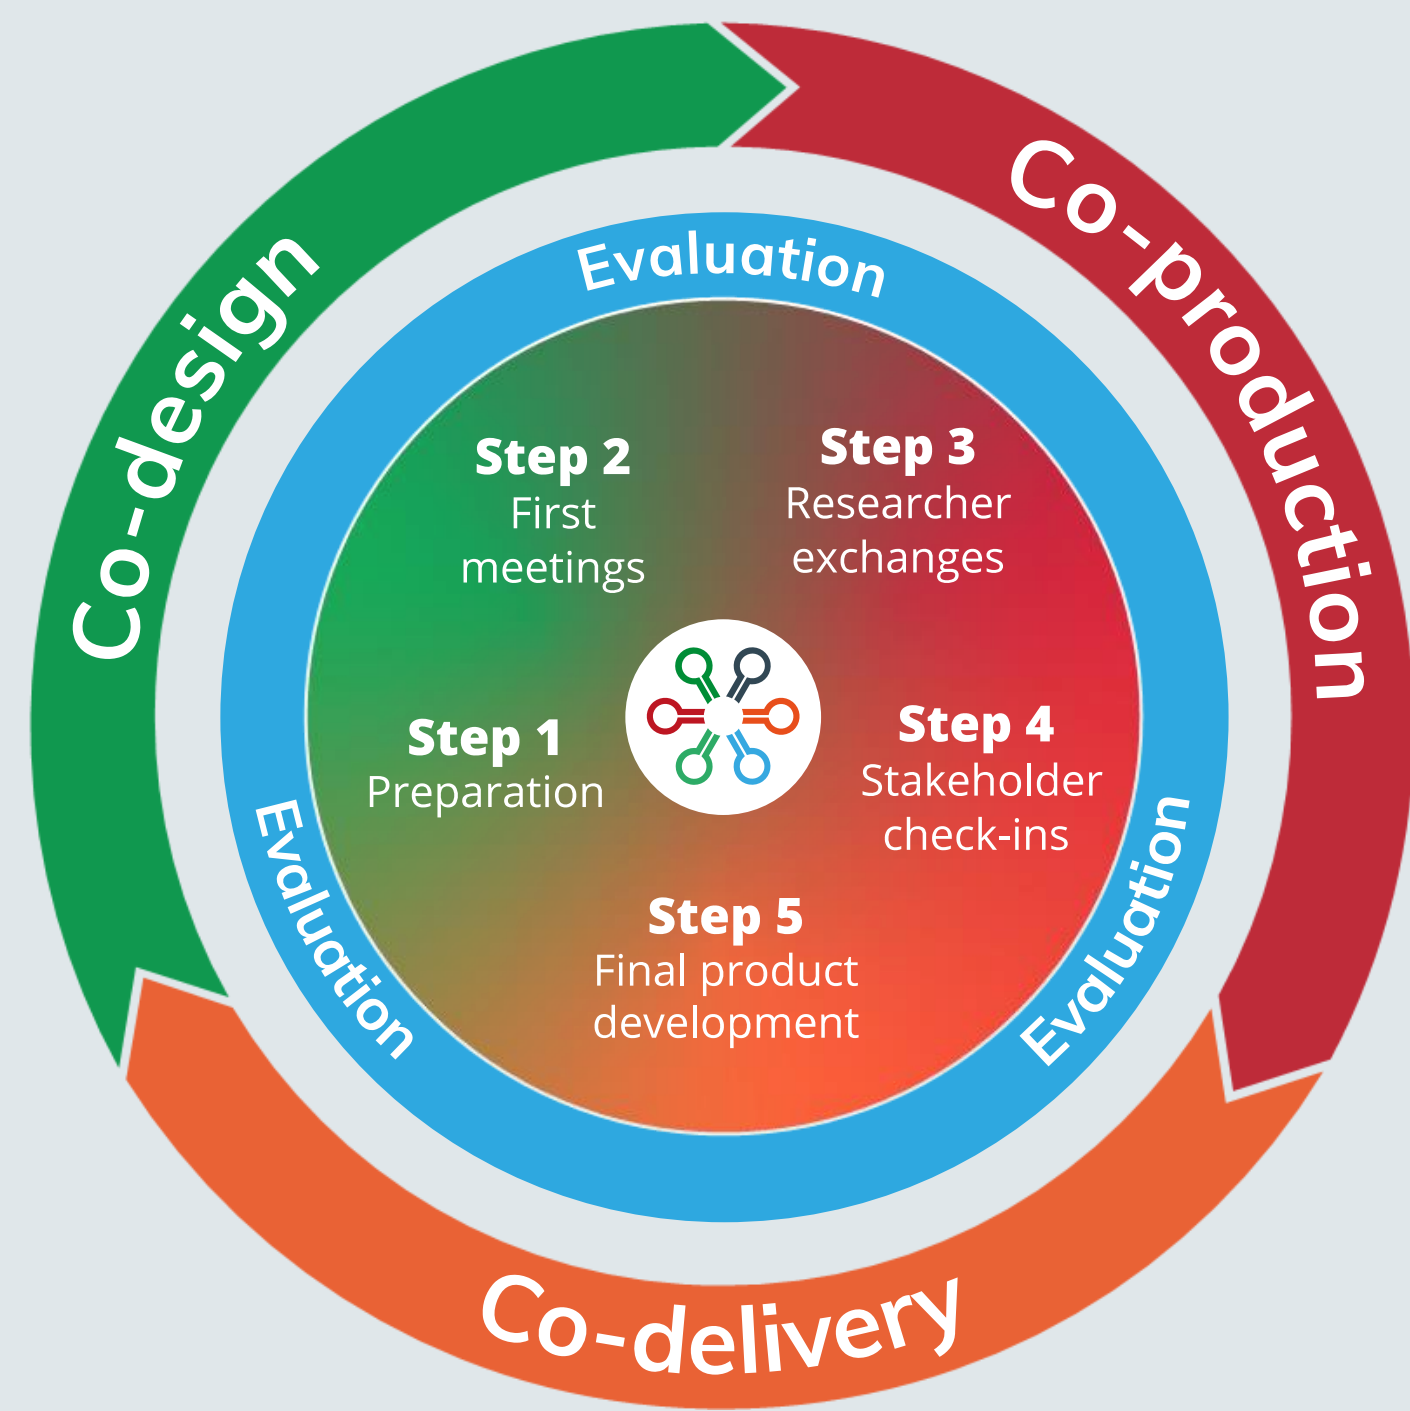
Co-design

Co-production

Co-delivery

Evaluation

Evaluation

Evaluation

Step 2
First meetings

Step 3
Researcher exchanges

Step 1
Preparation

Step 4
Stakeholder check-ins

Step 5
Final product development